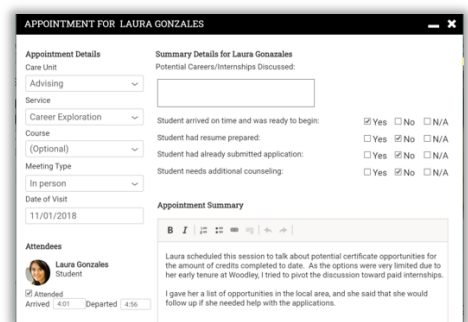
APPOINTMENT FOR LAURA GONZALES

Appointment Details
Care Unit
Advising
Service
Career Exploration
Course
(Optional)
Meeting Type
In person
Date of Visit
11/01/2018

Attendees
Laura Gonzales
Student
☑ Attended
Arrived 4:01 Departed 4:56

Summary Details for Laura Gonazales
Potential Careers/Internships Discussed:

| | | | |
|---|---|---|---|
| Student arrived on time and was ready to begin: | ☑ Yes | ☐ No | ☐ N/A |
| Student had resume prepared: | ☐ Yes | ☑ No | ☐ N/A |
| Student had already submitted application: | ☐ Yes | ☑ No | ☐ N/A |
| Student needs additional counseling: | ☐ Yes | ☑ No | ☐ N/A |

Appointment Summary

Laura scheduled this session to talk about potential certificate opportunities for the amount of credits completed to date. As the options were very limited due to her early tenure at Woodley, I tried to pivot the discussion toward paid internships.

I gave her a list of opportunities in the local area, and she said that she would follow up if she needed help with the applications.